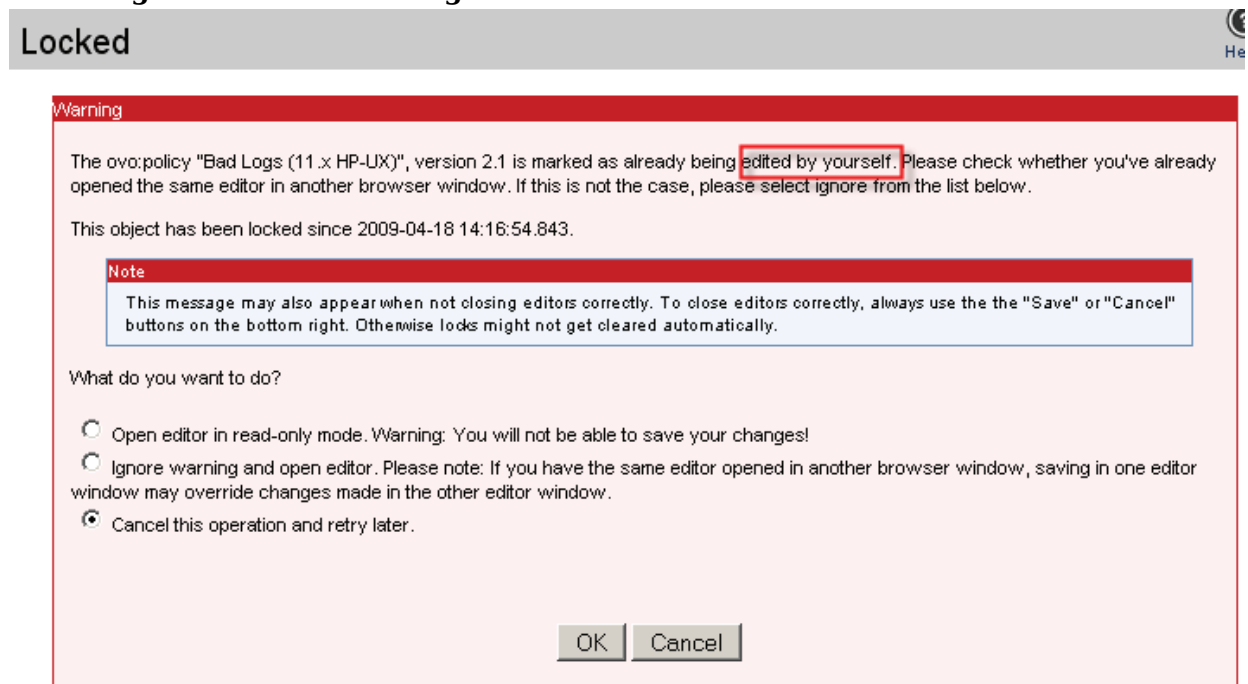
Locked

He

Warning

The ovo:policy "Bad Logs (11.x HP-UX)", version 2.1 is marked as already being edited by yourself. Please check whether you've already opened the same editor in another browser window. If this is not the case, please select ignore from the list below.

This object has been locked since 2009-04-18 14:16:54.843.

Note

This message may also appear when not closing editors correctly. To close editors correctly, always use the the "Save" or "Cancel" buttons on the bottom right. Otherwise locks might not get cleared automatically.

What do you want to do?

Open editor in read-only mode. Warning: You will not be able to save your changes!

Ignore warning and open editor. Please note: If you have the same editor opened in another browser window, saving in one editor window may override changes made in the other editor window.

Cancel this operation and retry later.

OK Cancel